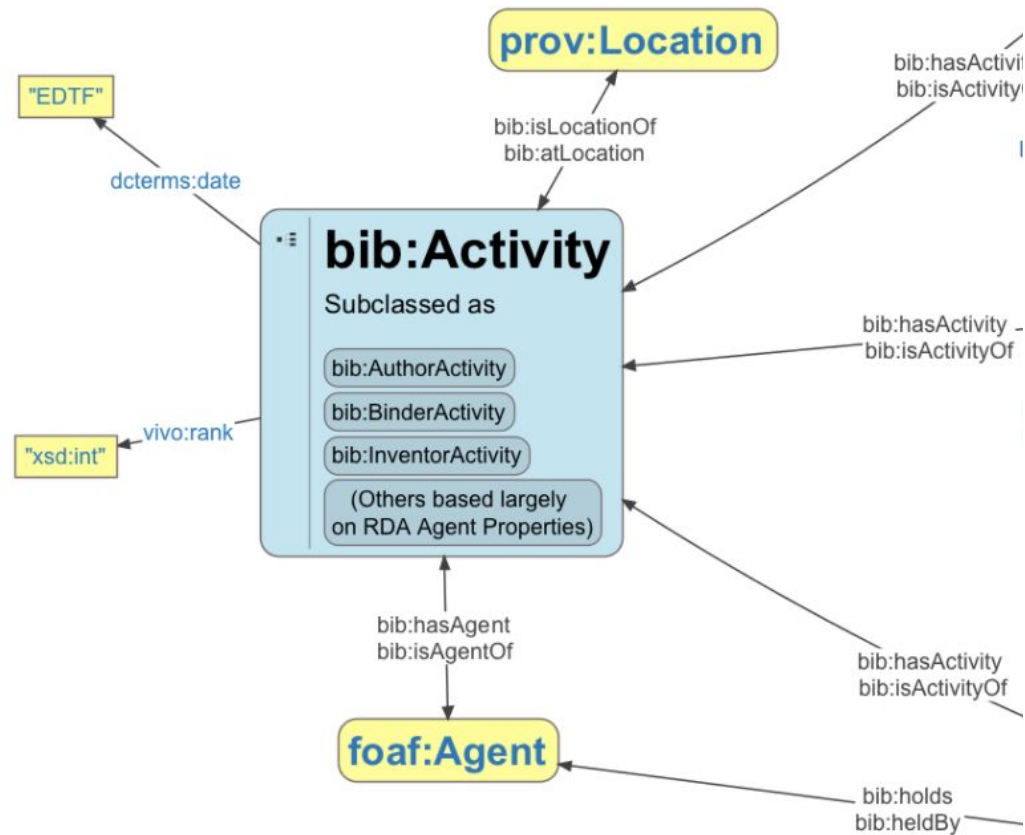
prov:Location

"EDTF"

bib:isLocationOf
bib:atLocation

bib:hasActivit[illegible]
bib:isActivity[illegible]

dcterms:date

bib:Activity

Subclassed as

bib:AuthorActivity

bib:BinderActivity

bib:InventorActivity

(Others based largely on RDA Agent Properties)

bib:hasActivity
bib:isActivityOf

vivo:rank

"xsd:int"

bib:hasAgent
bib:isAgentOf

bib:hasActivity
bib:isActivityOf

foaf:Agent

bib:holds
bib:heldBy